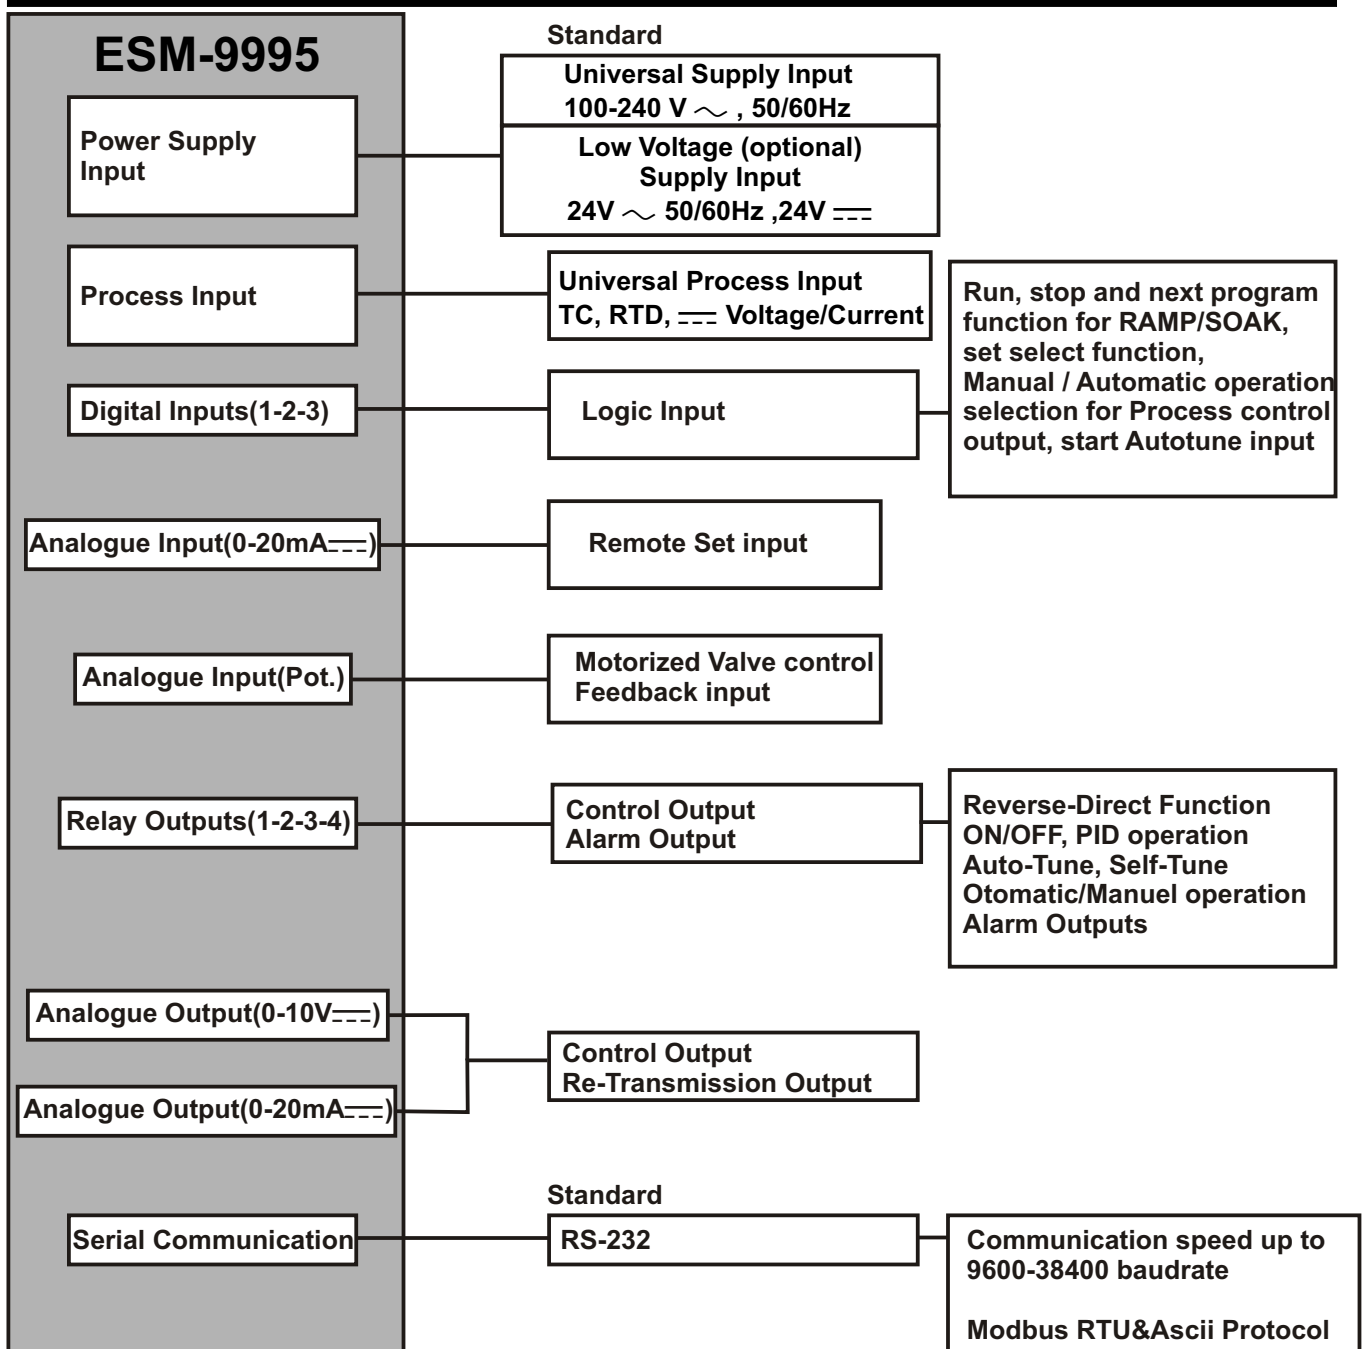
ESM-9995

Power Supply Input

Standard

Universal Supply Input
100-240 V ~ , 50/60Hz

Low Voltage (optional) Supply Input
24V ~ 50/60Hz ,24V ⎓

Process Input

Universal Process Input
TC, RTD, ⎓ Voltage/Current

Digital Inputs(1-2-3)

Logic Input

Run, stop and next program function for RAMP/SOAK, set select function, Manual / Automatic operation selection for Process control output, start Autotune input

Analogue Input(0-20mA⎓)

Remote Set input

Analogue Input(Pot.)

Motorized Valve control
Feedback input

Relay Outputs(1-2-3-4)

Control Output
Alarm Output

Reverse-Direct Function
ON/OFF, PID operation
Auto-Tune, Self-Tune
Otomatic/Manuel operation
Alarm Outputs

Analogue Output(0-10V⎓)

Analogue Output(0-20mA⎓)

Control Output
Re-Transmission Output

Serial Communication

Standard

RS-232

Communication speed up to 9600-38400 baudrate

Modbus RTU&Ascii Protocol